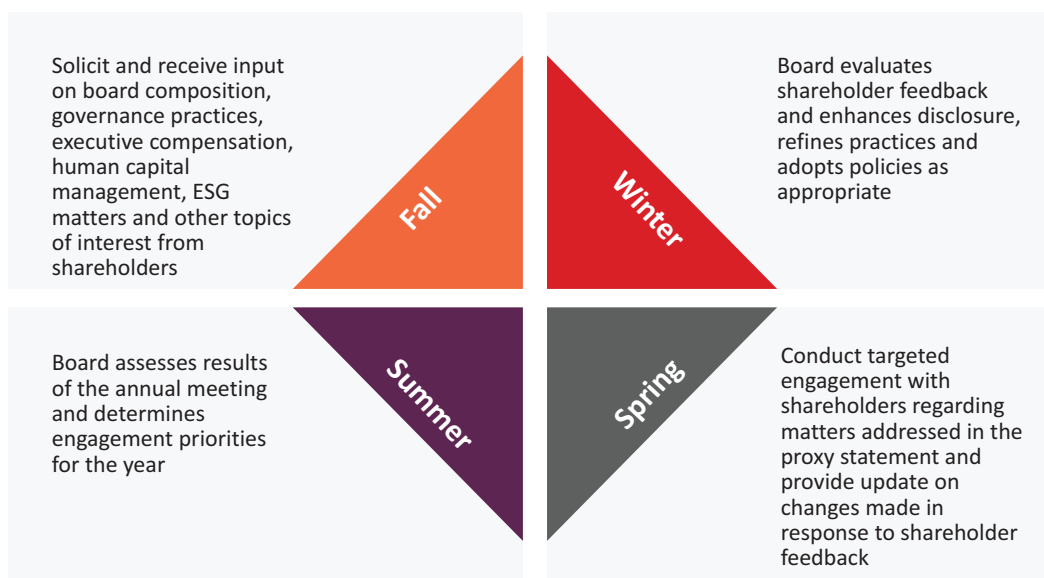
Solicit and receive input on board composition, governance practices, executive compensation, human capital management, ESG matters and other topics of interest from shareholders

Fall

Winter

Board evaluates shareholder feedback and enhances disclosure, refines practices and adopts policies as appropriate

Board assesses results of the annual meeting and determines engagement priorities for the year

Summer

Spring

Conduct targeted engagement with shareholders regarding matters addressed in the proxy statement and provide update on changes made in response to shareholder feedback